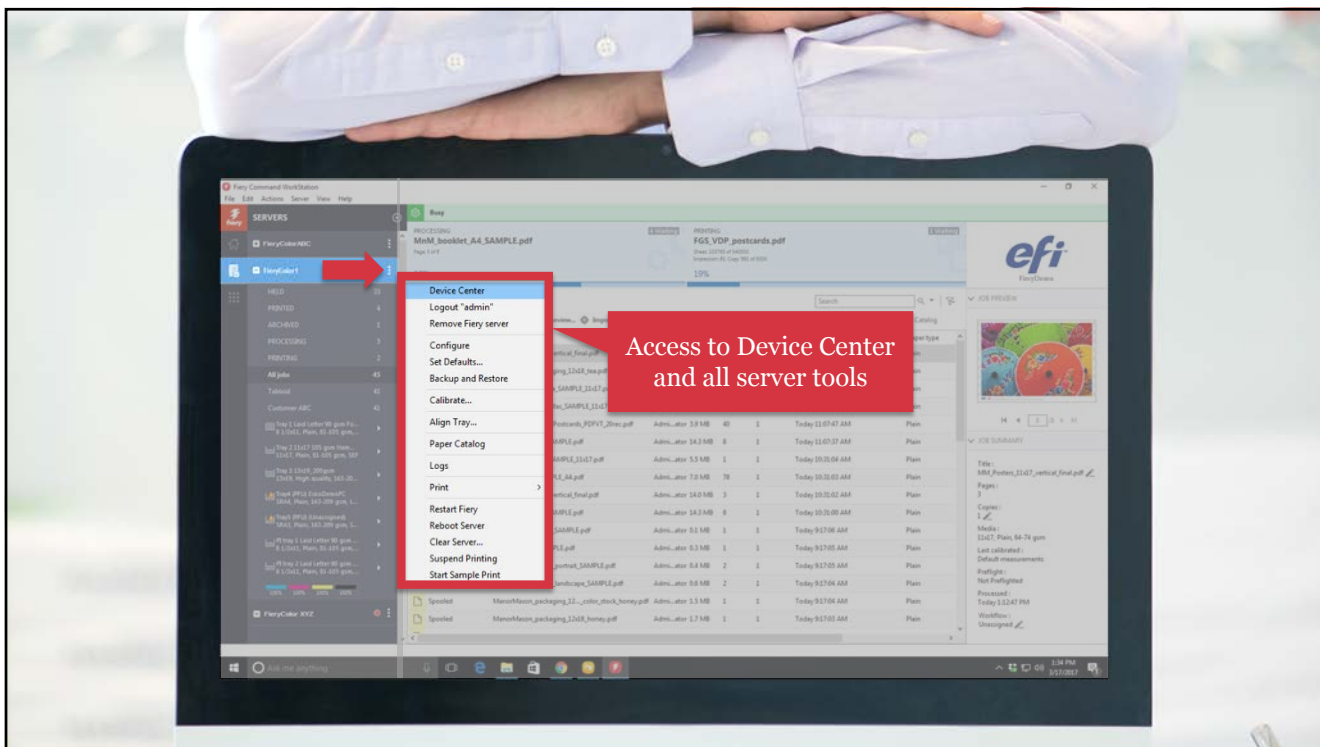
Fiery Command WorkStation
File Edit Actions Server View Help

SERVERS

FieryColor:NBC

FieryColor1

HELD
PRINTED
ARCHIVED
PROCESSING
PRINTING
All Jobs 43
Tabloid
Customer ABC

FieryColor XYZ

Busy

PROCESSING
MnM_booklet_A4_SAMPLE.pdf

PRINTING
FGS_VDP_postcards.pdf

19%

efi
FieryDriven

JOB PREVIEW

JOB SUMMARY

Title:
MM_Posters_11x17_vertical_final.pdf
Pages:
3
Copies:
1
Media:
11x17, Plain, 64-74 gsm
Last calibrated:
Default measurements
Preflight:
Not Preflighted
Processed:
Today 1:12:47 PM
Workflow:
Unassigned

Device Center
Logout "admin"
Remove Fiery server
Configure
Set Defaults...
Backup and Restore
Calibrate...
Align Tray...
Paper Catalog
Logs
Print
Restart Fiery
Reboot Server
Clear Server...
Suspend Printing
Start Sample Print

Access to Device Center and all server tools

Spooled ManorMason_packaging_12..._color_stock_honey.pdf Admi...ator 1.5 MB 1 1 Today 9:17:04 AM Plain
Spooled ManorMason_packaging_12x18_honey.pdf Admi...ator 1.7 MB 1 1 Today 9:17:03 AM Plain

Ask me anything

1:34 PM 1/17/2017